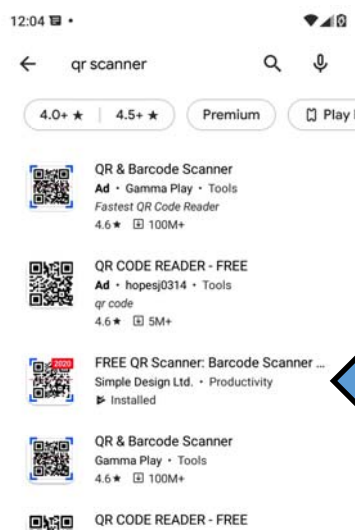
12:04

qr scanner

4.0+ ★ | 4.5+ ★

Premium

Play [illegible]

QR & Barcode Scanner
Ad • Gamma Play • Tools
Fastest QR Code Reader
4.6★ 100M+

QR CODE READER - FREE
Ad • hopesj0314 • Tools
qr code
4.6★ 5M+

2020
FREE QR Scanner: Barcode Scanner ...
Simple Design Ltd. • Productivity
Installed

QR & Barcode Scanner
Gamma Play • Tools
4.6★ 100M+

QR CODE READER - FREE